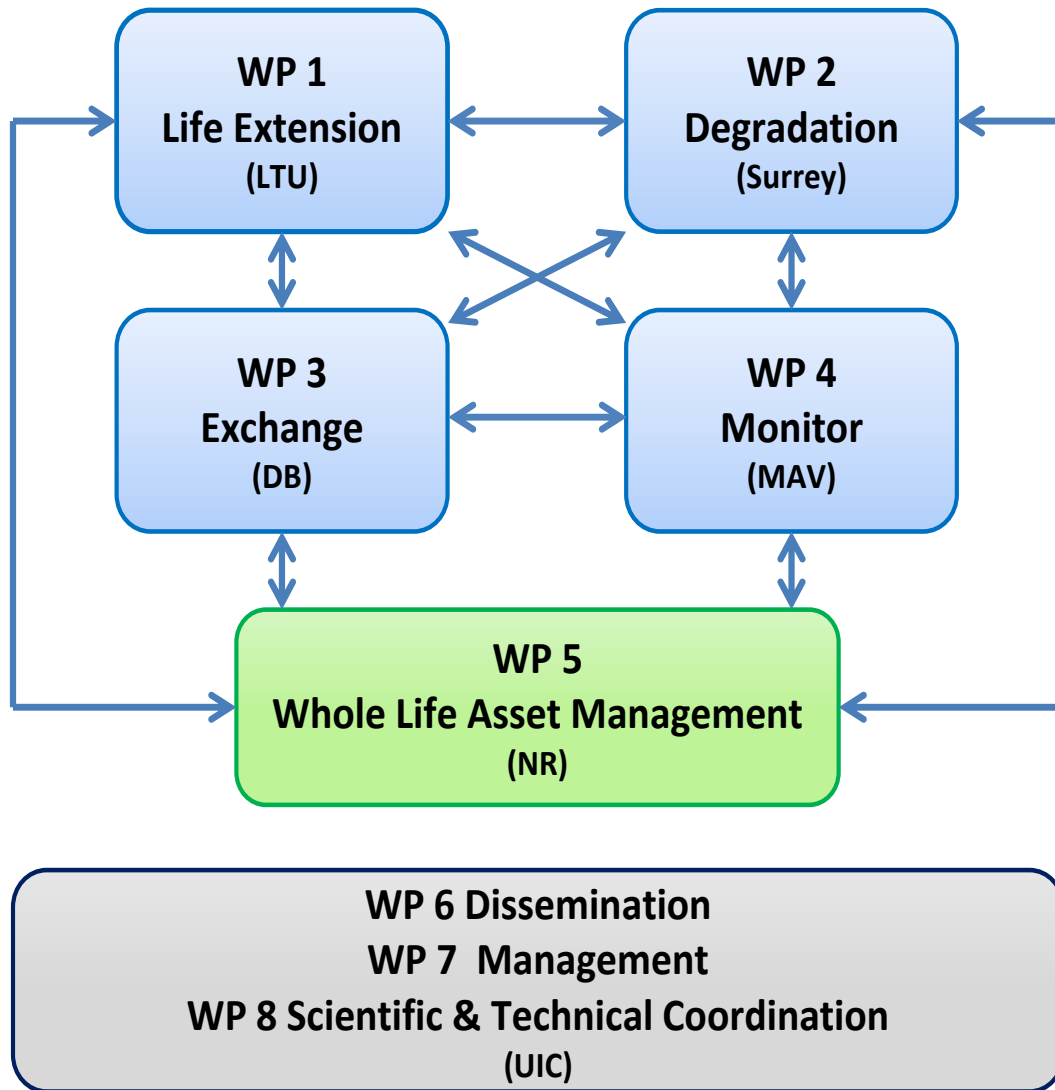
WP 1
Life Extension
(LTU)

WP 2
Degradation
(Surrey)

WP 3
Exchange
(DB)

WP 4
Monitor
(MAV)

WP 5
Whole Life Asset Management
(NR)

WP 6 Dissemination
WP 7 Management
WP 8 Scientific & Technical Coordination
(UIC)